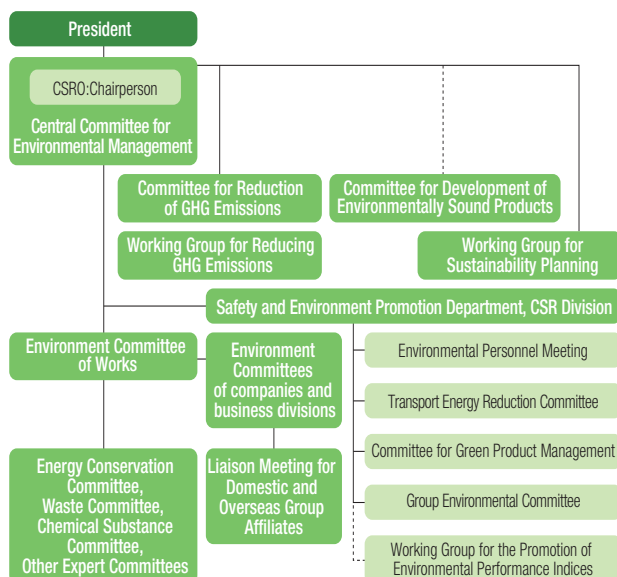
President

CSRO:Chairperson

Central Committee for Environmental Management

Committee for Reduction of GHG Emissions

Committee for Development of Environmentally Sound Products

Working Group for Reducing GHG Emissions

Working Group for Sustainability Planning

Safety and Environment Promotion Department, CSR Division

Environment Committee of Works

Environment Committees of companies and business divisions

Environmental Personnel Meeting

Transport Energy Reduction Committee

Committee for Green Product Management

Group Environmental Committee

Working Group for the Promotion of Environmental Performance Indices

Energy Conservation Committee, Waste Committee, Chemical Substance Committee, Other Expert Committees

Liaison Meeting for Domestic and Overseas Group Affiliates